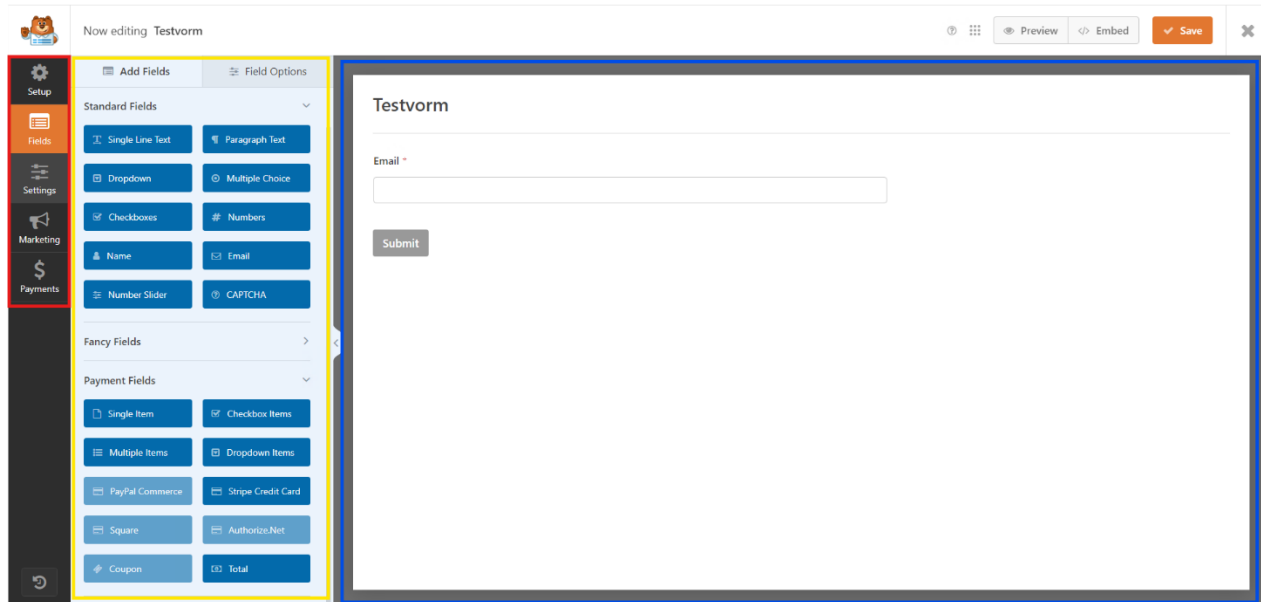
Now editing Testvorm

Preview
Embed
Save

Setup
Fields
Settings
Marketing
Payments

Add Fields
Field Options

Standard Fields

Single Line Text
Paragraph Text
Dropdown
Multiple Choice
Checkboxes
Numbers
Name
Email
Number Slider
CAPTCHA

Fancy Fields

Payment Fields

Single Item
Checkbox Items
Multiple Items
Dropdown Items
PayPal Commerce
Stripe Credit Card
Square
Authorize.Net
Coupon
Total

Testvorm

Email *

Submit